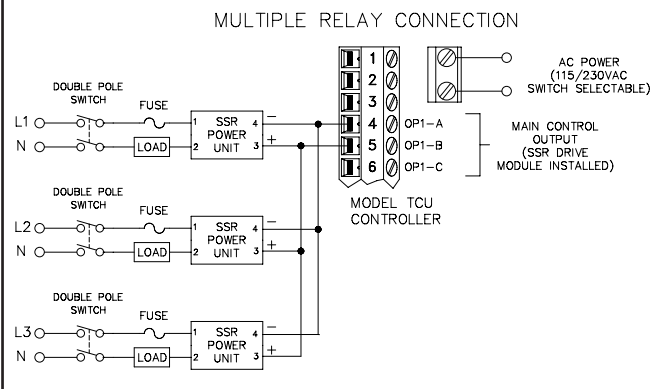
MULTIPLE RELAY CONNECTION

DOUBLE POLE SWITCH

FUSE

L1

N

LOAD

1 SSR POWER UNIT 4

2 3

−

+

1
2
3
4
5
6

OP1−A
OP1−B
OP1−C

AC POWER (115/230VAC SWITCH SELECTABLE)

MAIN CONTROL OUTPUT (SSR DRIVE MODULE INSTALLED)

MODEL TCU CONTROLLER

DOUBLE POLE SWITCH

FUSE

L2

N

LOAD

1 SSR POWER UNIT 4

2 3

−

+

DOUBLE POLE SWITCH

FUSE

L3

N

LOAD

1 SSR POWER UNIT 4

2 3

−

+